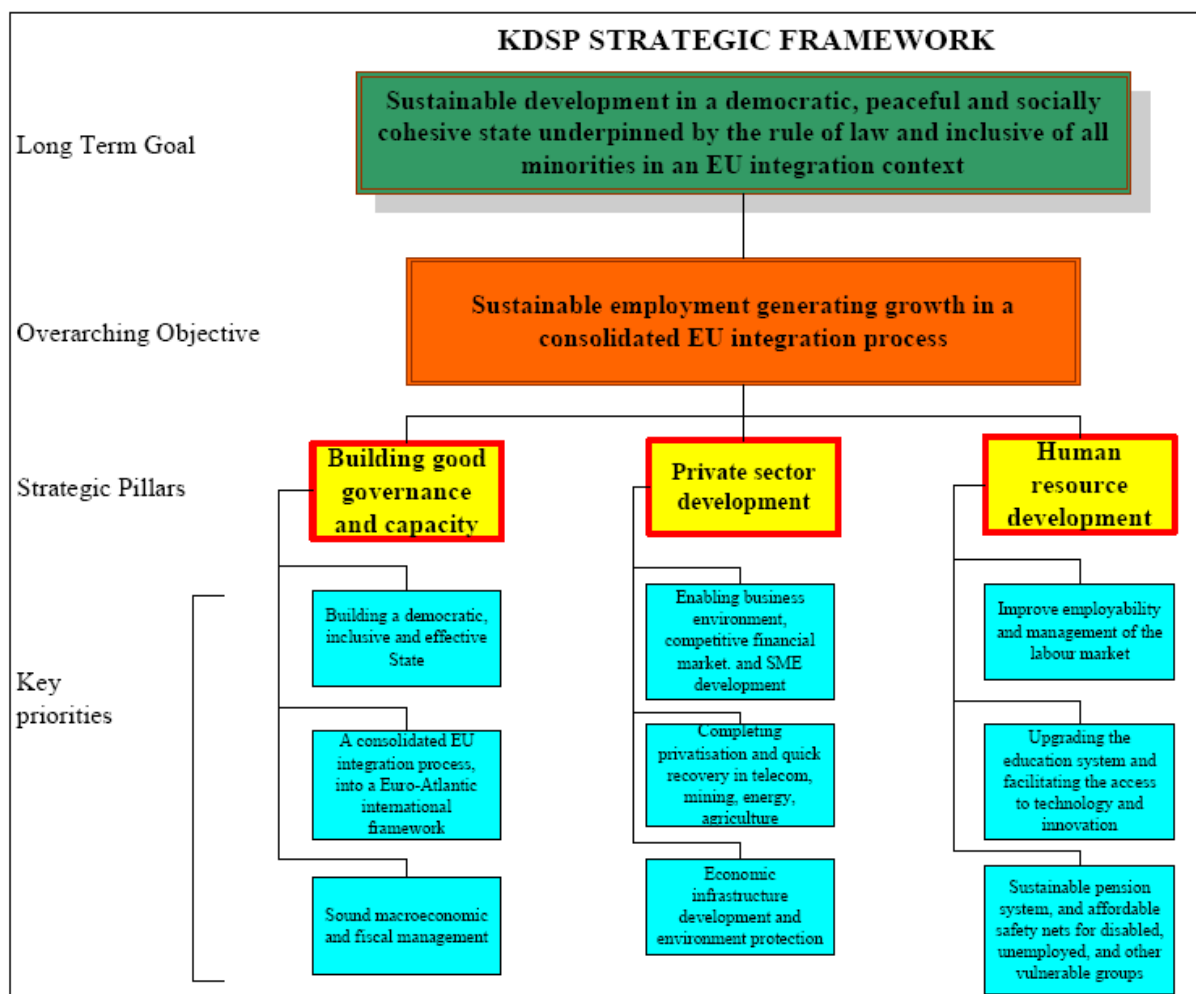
KDSP STRATEGIC FRAMEWORK

Long Term Goal

Sustainable development in a democratic, peaceful and socially cohesive state underpinned by the rule of law and inclusive of all minorities in an EU integration context

Overarching Objective

Sustainable employment generating growth in a consolidated EU integration process

Strategic Pillars

Building good governance and capacity

Private sector development

Human resource development

Key priorities

Building a democratic, inclusive and effective State

A consolidated EU integration process, into a Euro-Atlantic international framework

Sound macroeconomic and fiscal management

Enabling business environment, competitive financial market. and SME development

Completing privatisation and quick recovery in telecom, mining, energy, agriculture

Economic infrastructure development and environment protection

Improve employability and management of the labour market

Upgrading the education system and facilitating the access to technology and innovation

Sustainable pension system, and affordable safety nets for disabled, unemployed, and other vulnerable groups